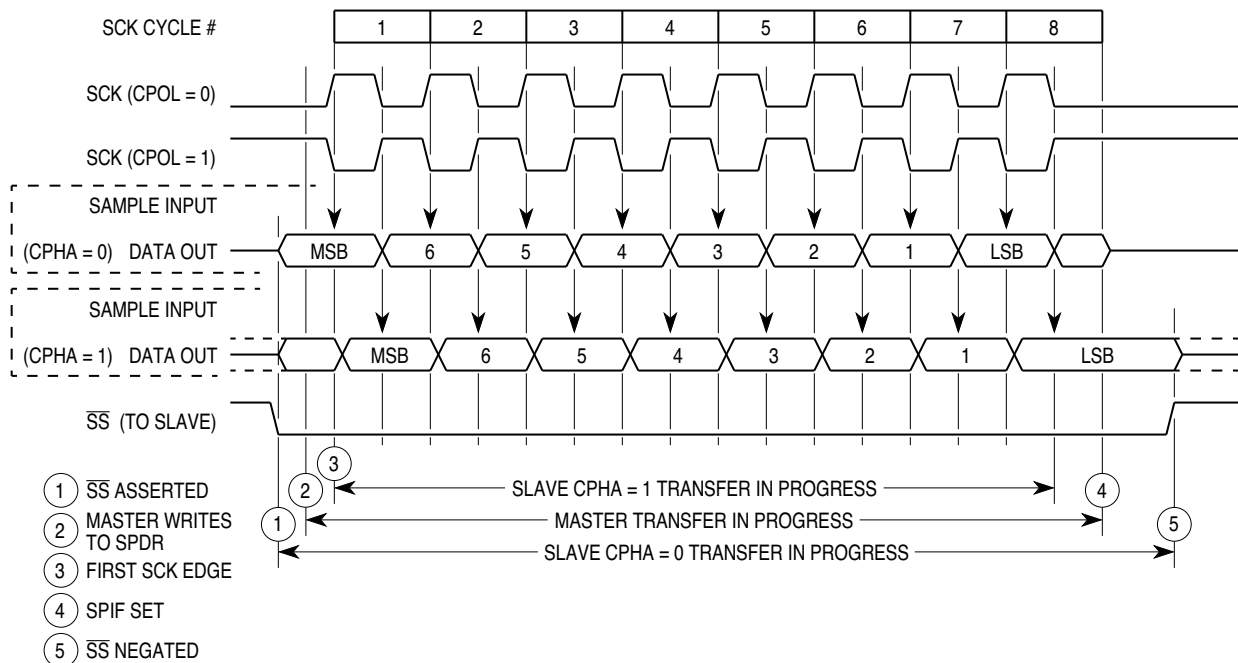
SCK CYCLE #

| 1 | 2 | 3 | 4 | 5 | 6 | 7 | 8 |
|---|---|---|---|---|---|---|---|

SCK (CPOL = 0)

SCK (CPOL = 1)

SAMPLE INPUT

(CPHA = 0) DATA OUT

MSB 6 5 4 3 2 1 LSB

SAMPLE INPUT

(CPHA = 1) DATA OUT

MSB 6 5 4 3 2 1 LSB

$\overline{SS}$ (TO SLAVE)

3

2

1

SLAVE CPHA = 1 TRANSFER IN PROGRESS

4

MASTER TRANSFER IN PROGRESS

5

SLAVE CPHA = 0 TRANSFER IN PROGRESS

1 $\overline{SS}$ ASSERTED

2 MASTER WRITES TO SPDR

3 FIRST SCK EDGE

4 SPIF SET

5 $\overline{SS}$ NEGATED